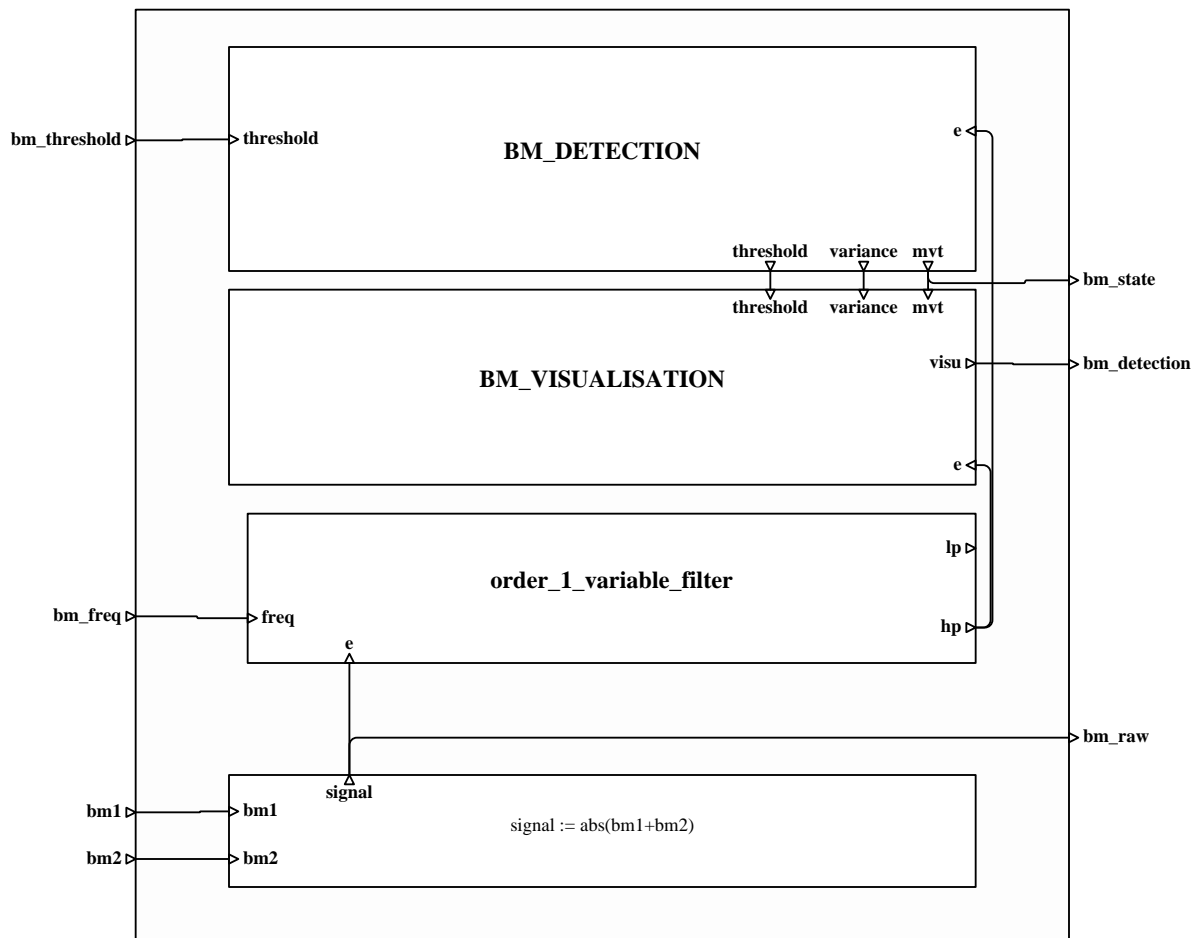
bm_threshold
threshold
BM_DETECTION
e
threshold variance mvt
bm_state
threshold variance mvt
BM_VISUALISATION
visu
bm_detection
e
lp
order_1_variable_filter
bm_freq
freq
hp
e
bm_raw
signal
bm1
bm1
signal := abs(bm1+bm2)
bm2
bm2